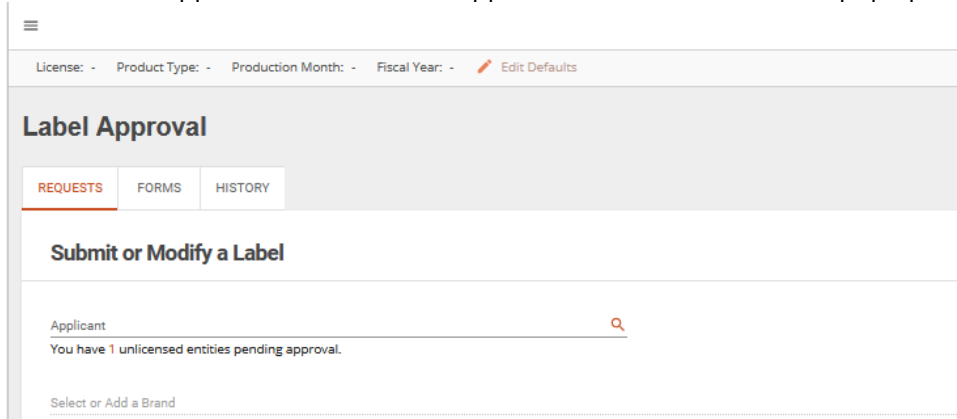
License: - Product Type: - Production Month: - Fiscal Year: - Edit Defaults

Label Approval

REQUESTS FORMS HISTORY

Submit or Modify a Label

Applicant

You have 1 unlicensed entities pending approval.

Select or Add a Brand